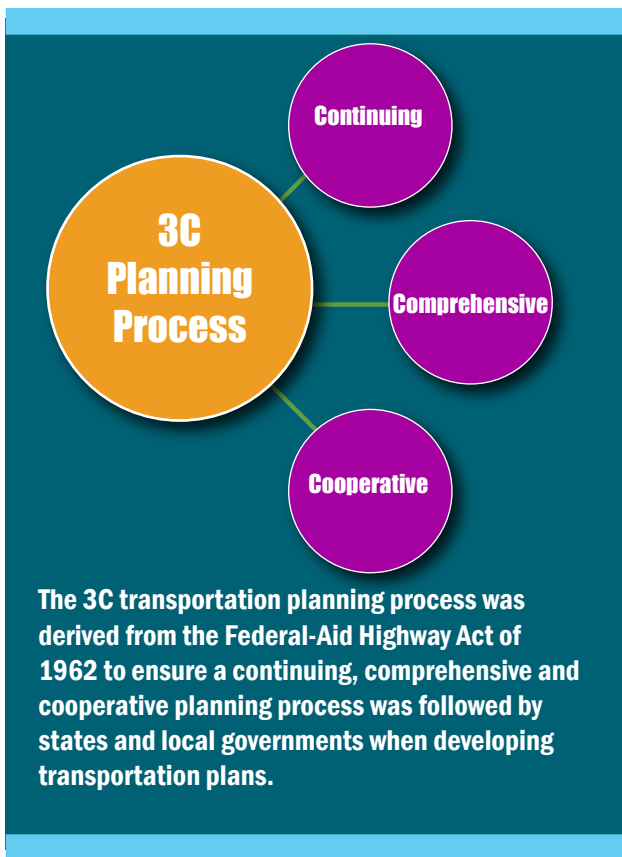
3C Planning Process

Continuing

Comprehensive

Cooperative

The 3C transportation planning process was derived from the Federal-Aid Highway Act of 1962 to ensure a continuing, comprehensive and cooperative planning process was followed by states and local governments when developing transportation plans.